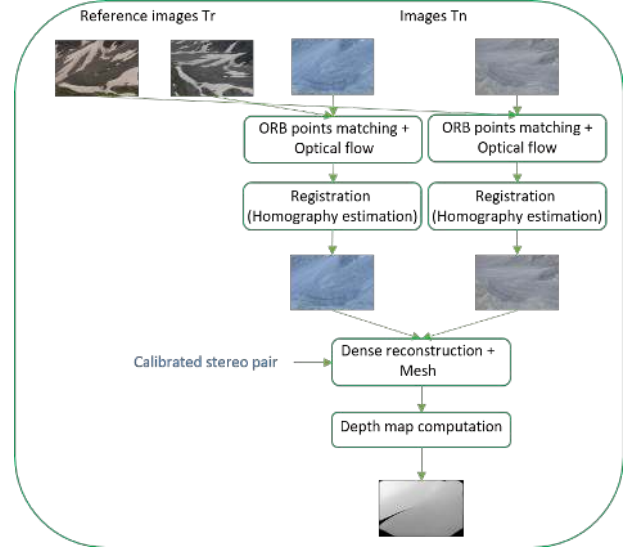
Reference images Tr

Images Tn

ORB points matching + Optical flow

ORB points matching + Optical flow

Registration (Homography estimation)

Registration (Homography estimation)

Calibrated stereo pair

Dense reconstruction + Mesh

Depth map computation